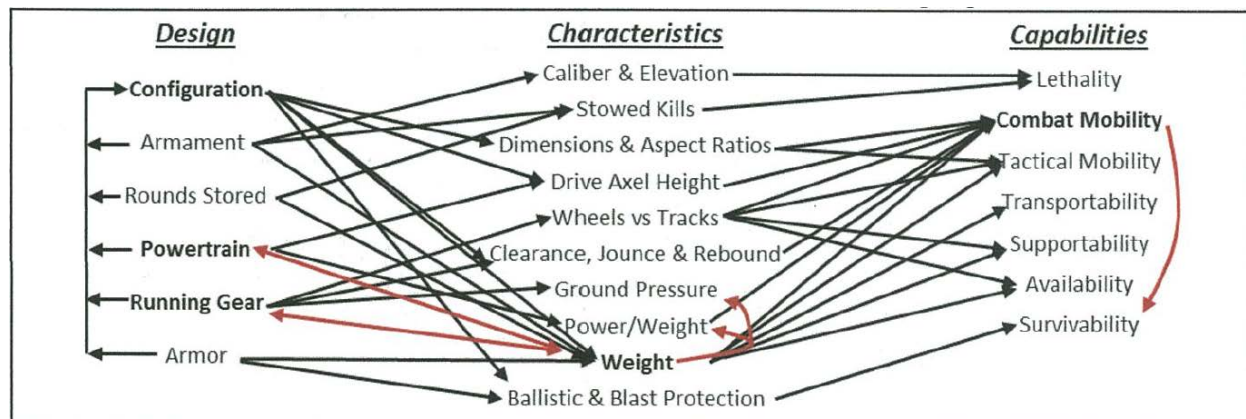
Design

Configuration
Armament
Rounds Stored
Powertrain
Running Gear
Armor

Characteristics

Caliber & Elevation
Stowed Kills
Dimensions & Aspect Ratios
Drive Axel Height
Wheels vs Tracks
Clearance, Jounce & Rebound
Ground Pressure
Power/Weight
Weight
Ballistic & Blast Protection

Capabilities

Lethality
Combat Mobility
Tactical Mobility
Transportability
Supportability
Availability
Survivability